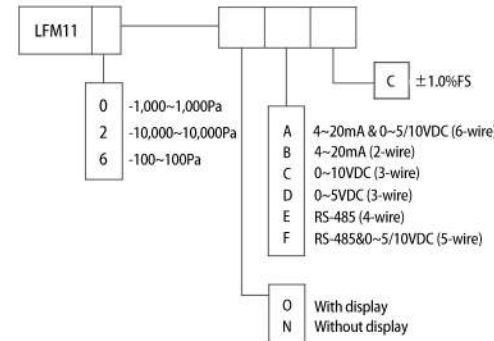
LFM11

0 -1,000~1,000Pa
2 -10,000~10,000Pa
6 -100~100Pa

C ±1.0%FS

A 4~20mA & 0~5/10VDC (6-wire)
B 4~20mA (2-wire)
C 0~10VDC (3-wire)
D 0~5VDC (3-wire)
E RS-485 (4-wire)
F RS-485&0~5/10VDC (5-wire)

O With display
N Without display